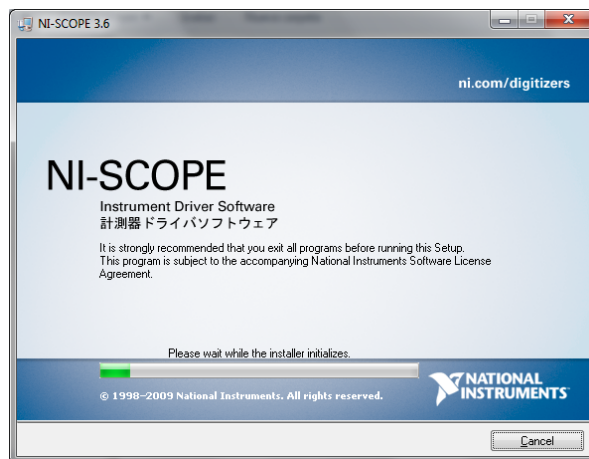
NI-SCOPE 3.6

ni.com/digitizers

NI-SCOPE

Instrument Driver Software
計測器ドライバソフトウェア

It is strongly recommended that you exit all programs before running this Setup. This program is subject to the accompanying National Instruments Software License Agreement.

Please wait while the installer initializes.

© 1998–2009 National Instruments. All rights reserved.

NATIONAL INSTRUMENTS

Cancel